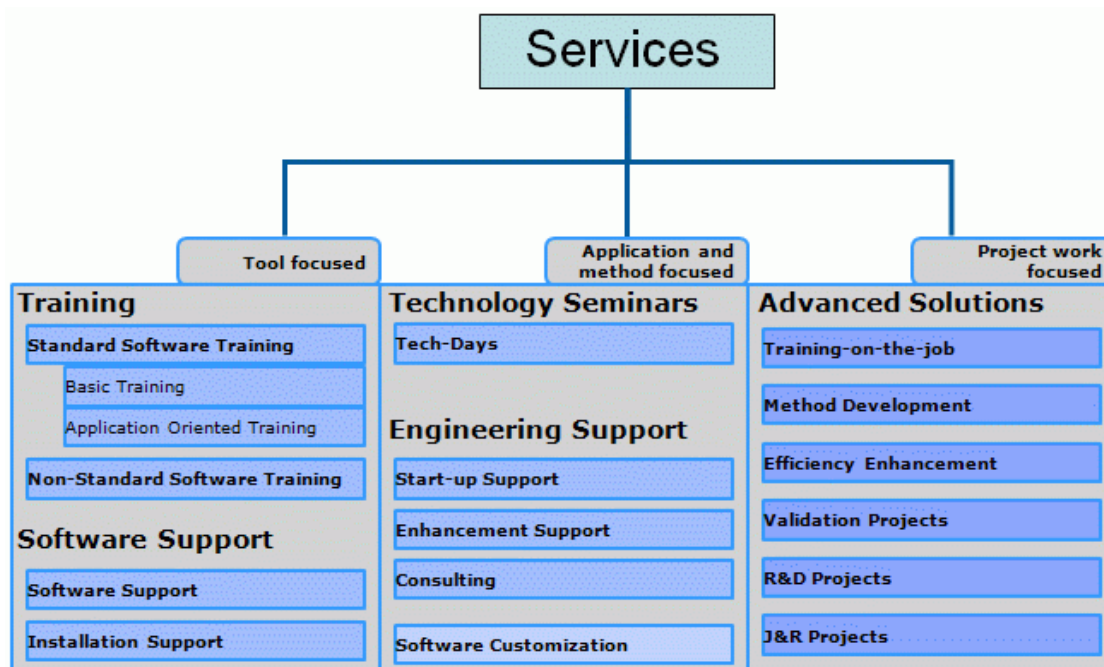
Services

Tool focused

Application and method focused

Project work focused

Training

Standard Software Training

Basic Training

Application Oriented Training

Non-Standard Software Training

Software Support

Software Support

Installation Support

Technology Seminars

Tech-Days

Engineering Support

Start-up Support

Enhancement Support

Consulting

Software Customization

Advanced Solutions

Training-on-the-job

Method Development

Efficiency Enhancement

Validation Projects

R&D Projects

J&R Projects